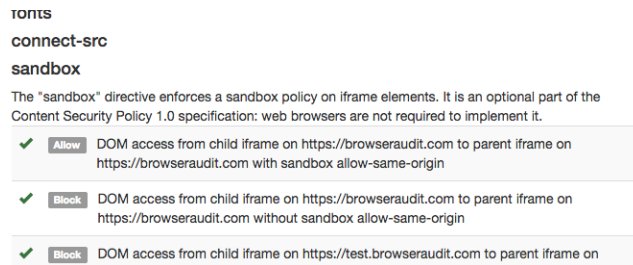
fonts

connect-src

sandbox

The "sandbox" directive enforces a sandbox policy on iframe elements. It is an optional part of the Content Security Policy 1.0 specification: web browsers are not required to implement it.

✔ Allow DOM access from child iframe on https://browseraudit.com to parent iframe on https://browseraudit.com with sandbox allow-same-origin

✔ Block DOM access from child iframe on https://browseraudit.com to parent iframe on https://browseraudit.com without sandbox allow-same-origin

✔ Block DOM access from child iframe on https://test.browseraudit.com to parent iframe on